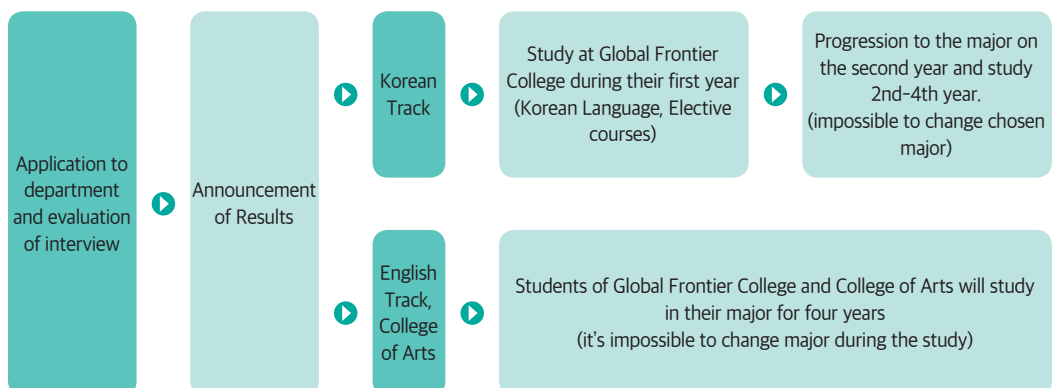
Application to department and evaluation of interview

Announcement of Results

Korean Track

Study at Global Frontier College during their first year (Korean Language, Elective courses)

Progression to the major on the second year and study 2nd-4th year. (impossible to change chosen major)

English Track, College of Arts

Students of Global Frontier College and College of Arts will study in their major for four years (it's impossible to change major during the study)